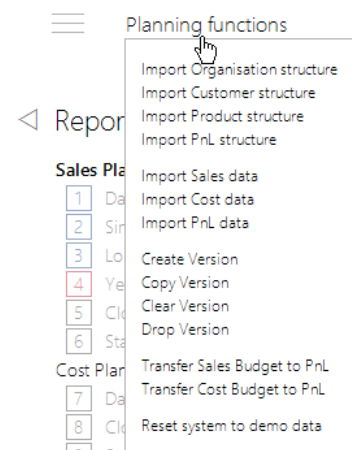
Planning functions

Import Organisation structure
Import Customer structure
Import Product structure
Import PnL structure

Import Sales data
Import Cost data
Import PnL data

Create Version
Copy Version
Clear Version
Drop Version

Transfer Sales Budget to PnL
Transfer Cost Budget to PnL

Reset system to demo data

◁ Repor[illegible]

Sales Pla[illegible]
1 Da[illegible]
2 Sir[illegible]
3 Lo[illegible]
4 Ye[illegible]
5 Clo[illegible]
6 Sta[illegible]
Cost Plan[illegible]
7 Da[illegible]
8 Clo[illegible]